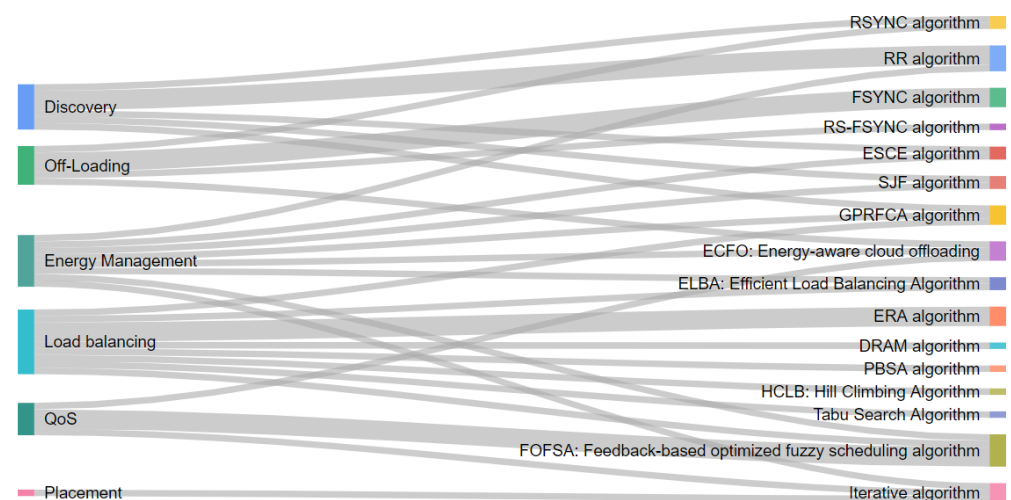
Discovery
Off-Loading
Energy Management
Load balancing
QoS
Placement

RSYNC algorithm
RR algorithm
FSYNC algorithm
RS-FSYNC algorithm
ESCE algorithm
SJF algorithm
GPRFCA algorithm
ECFO: Energy-aware cloud offloading
ELBA: Efficient Load Balancing Algorithm
ERA algorithm
DRAM algorithm
PBSA algorithm
HCLB: Hill Climbing Algorithm
Tabu Search Algorithm
FOFSA: Feedback-based optimized fuzzy scheduling algorithm
Iterative algorithm